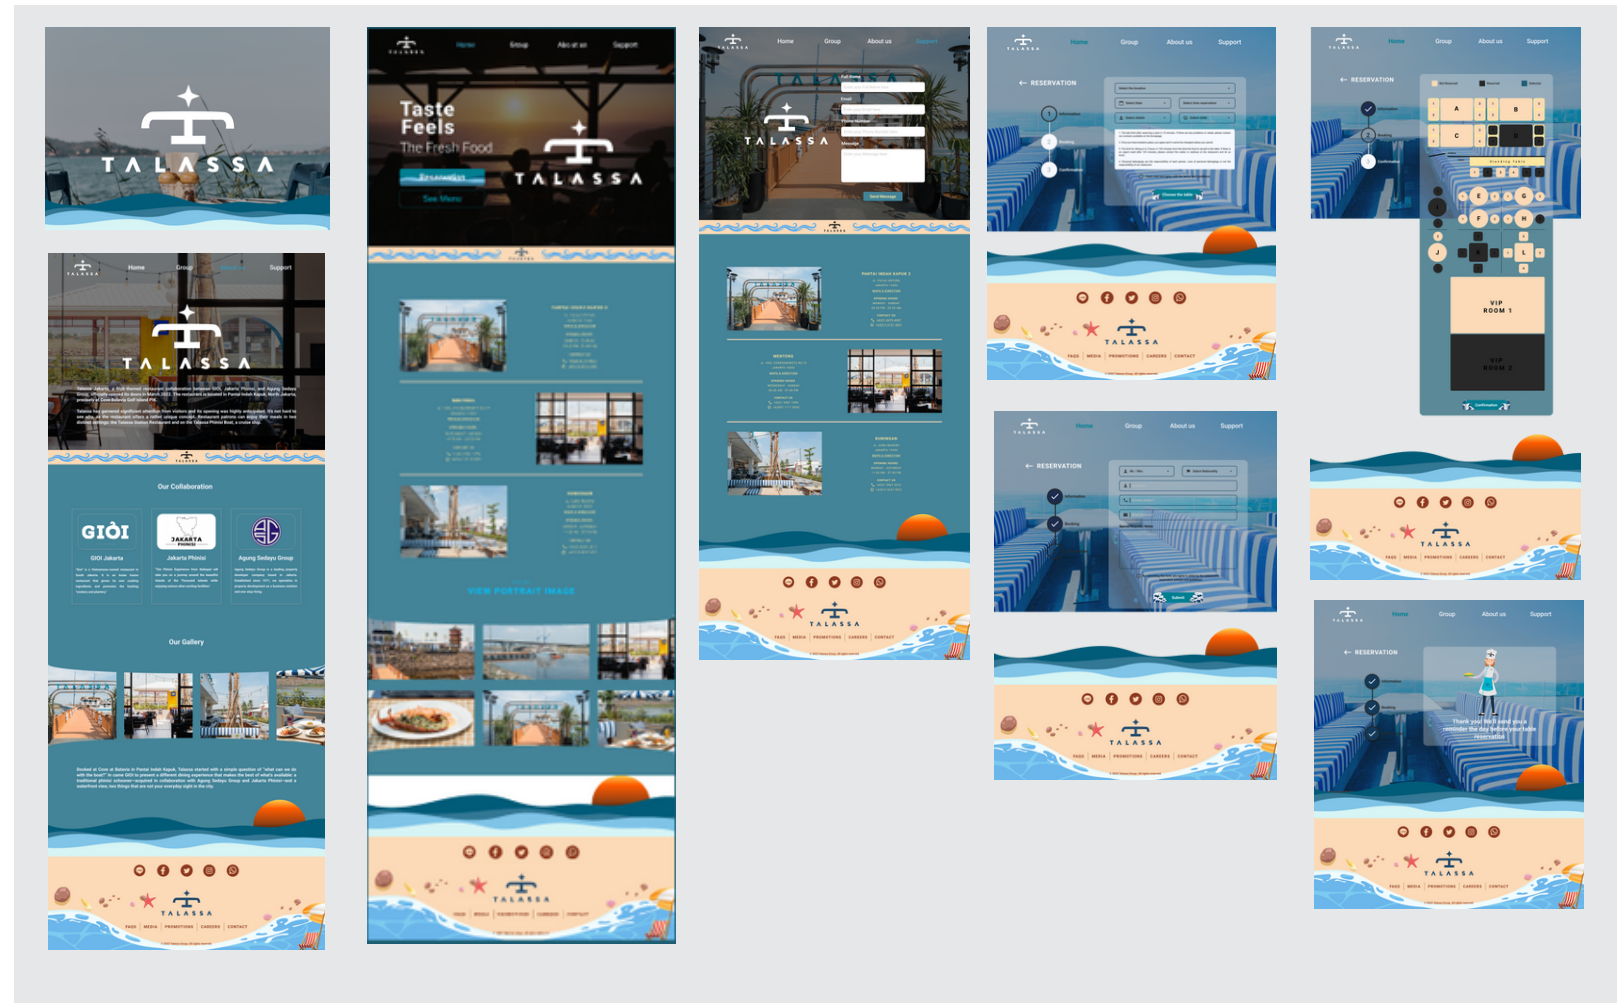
TALASSA

Home Group About us Support

TALASSA

Our Collaboration

GIÒI

GIOI Jakarta

JAKARTA PHINISI

Jakarta Phinisi

Agung Sedayu Group

Our Gallery

TALASSA

FAQS MEDIA PROMOTIONS CAREERS CONTACT

Home Group About us Support

Taste Feels

The Fresh Food

Reservation

See Menu

TALASSA

VIEW PORTRAIT IMAGE

TALASSA

Home Group About us Support

TALASSA

Send Message

TALASSA

FAQS MEDIA PROMOTIONS CAREERS CONTACT

Home Group About us Support

RESERVATION

TALASSA

FAQS MEDIA PROMOTIONS CAREERS CONTACT

Home Group About us Support

RESERVATION

Submit

TALASSA

FAQS MEDIA PROMOTIONS CAREERS CONTACT

Home Group About us Support

RESERVATION

A B C D E F G H I J K L

VIP ROOM 1

VIP ROOM 2

Confirmation

TALASSA

FAQS MEDIA PROMOTIONS CAREERS CONTACT

Home Group About us Support

RESERVATION

Thank you! We'll send you a reminder the day before your table reservation

TALASSA

FAQS MEDIA PROMOTIONS CAREERS CONTACT